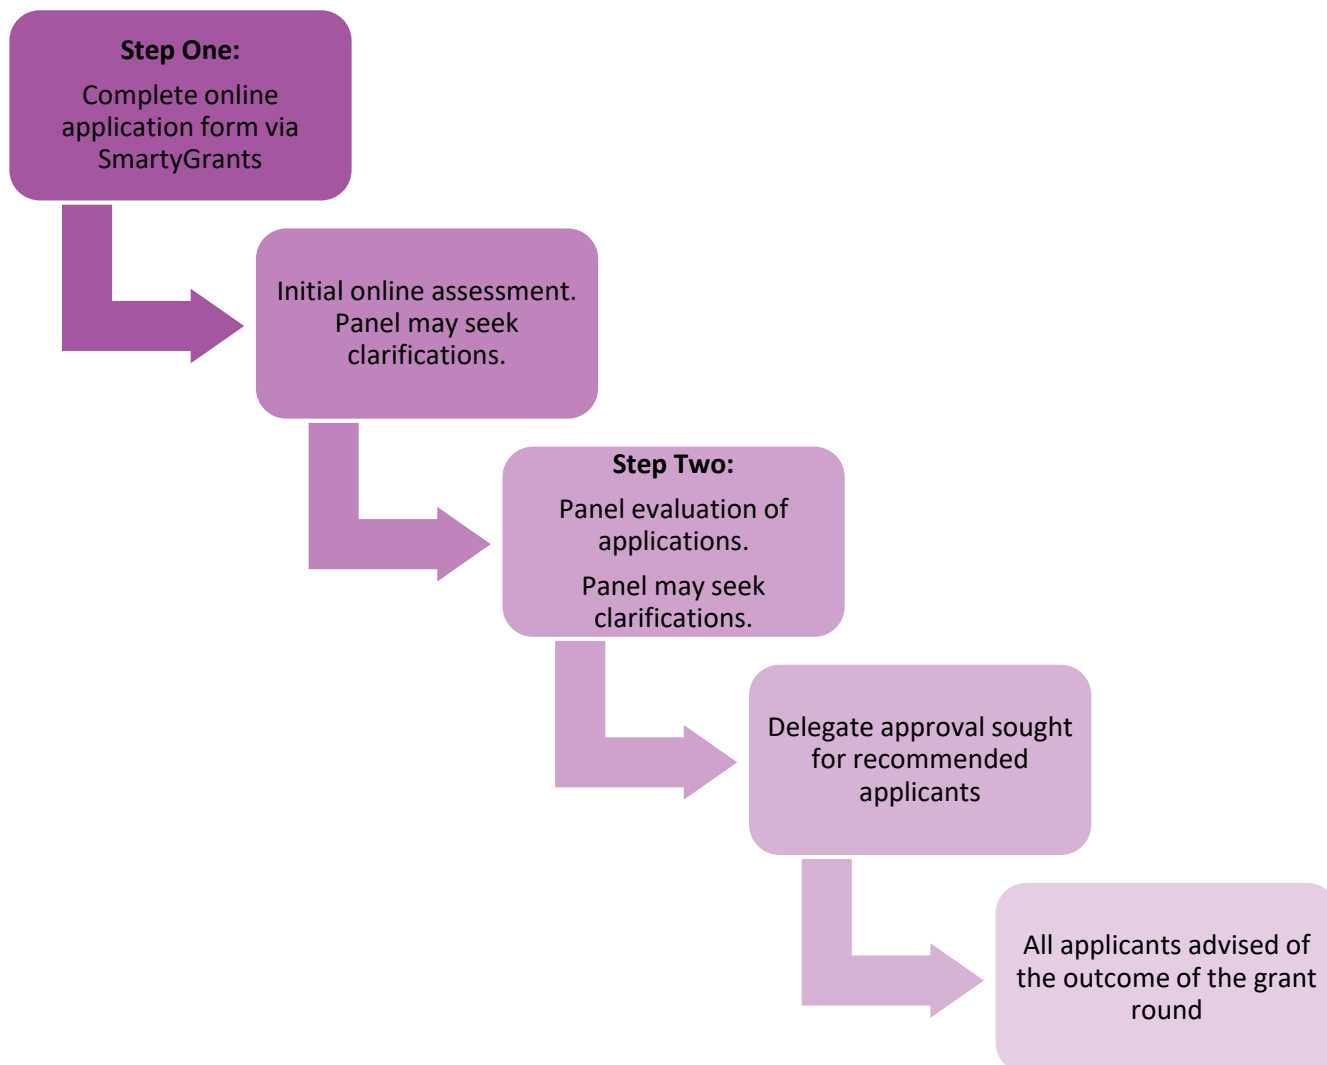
Step One:

Complete online application form via SmartyGrants

Initial online assessment. Panel may seek clarifications.

Step Two:

Panel evaluation of applications.

Panel may seek clarifications.

Delegate approval sought for recommended applicants

All applicants advised of the outcome of the grant round